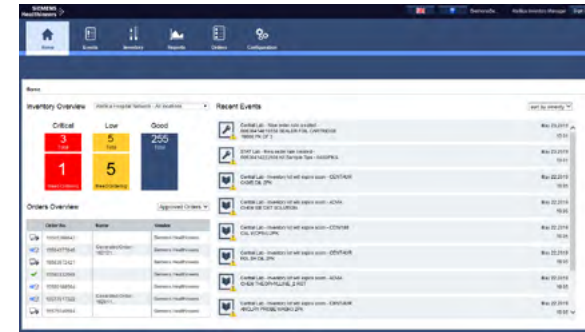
SIEMENS Healthineers

Home Events Inventory Reports Orders Configuration

Home

Inventory Overview

Critical 3 Total 1 Need Ordering

Low 5 Total 5 Need Ordering

Good 255 Total

Orders Overview

Approved Orders

| Order No | Name | Vendor |
|---|---|---|
| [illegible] | | Siemens Healthineers |
| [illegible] | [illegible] | Siemens Healthineers |
| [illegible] | | Siemens Healthineers |
| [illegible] | | Siemens Healthineers |
| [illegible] | | Siemens Healthineers |
| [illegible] | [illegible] | Siemens Healthineers |
| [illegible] | | Siemens Healthineers |

Recent Events

sort by recency

Central Lab - New order rule created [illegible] Mar 23 2018

STAT Lab - New order rule created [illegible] Mar 23 2018

Central Lab - Inventory lot will expire soon - CENTAUR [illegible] Mar 22 2018

Central Lab - Inventory lot will expire soon - ADVIA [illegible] Mar 22 2018

Central Lab - Inventory lot will expire soon - CENTAUR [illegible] Mar 22 2018

Central Lab - Inventory lot will expire soon - CENTAUR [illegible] Mar 22 2018

Central Lab - Inventory lot will expire soon - ADVIA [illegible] Mar 22 2018

Central Lab - Inventory lot will expire soon - CENTAUR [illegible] Mar 22 2018